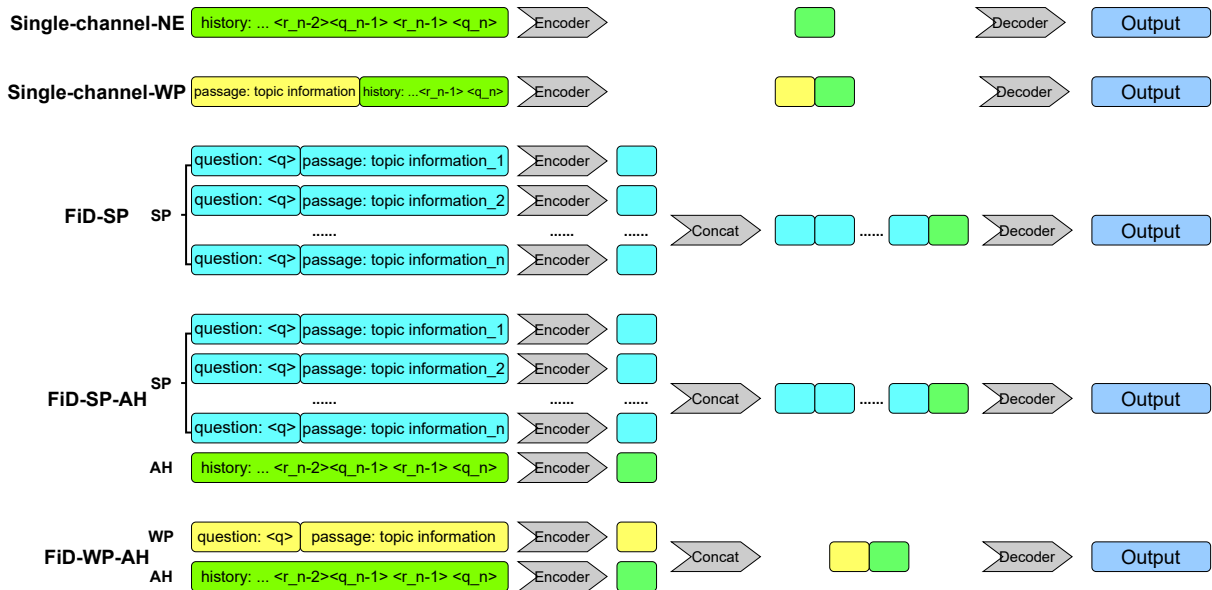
Single-channel-NE
history: ... <r_n-2><q_n-1> <r_n-1> <q_n>
Encoder
Decoder
Output

Single-channel-WP
passage: topic information
history: ...<r_n-1> <q_n>
Encoder
Decoder
Output

FiD-SP
SP
question: <q> passage: topic information_1 Encoder
question: <q> passage: topic information_2 Encoder
...... ...... ......
question: <q> passage: topic information_n Encoder
Concat
......
Decoder
Output

FiD-SP-AH
SP
question: <q> passage: topic information_1 Encoder
question: <q> passage: topic information_2 Encoder
...... ...... ......
question: <q> passage: topic information_n Encoder
AH
history: ... <r_n-2><q_n-1> <r_n-1> <q_n> Encoder
Concat
......
Decoder
Output

FiD-WP-AH
WP
question: <q> passage: topic information Encoder
AH
history: ... <r_n-2><q_n-1> <r_n-1> <q_n> Encoder
Concat
Decoder
Output